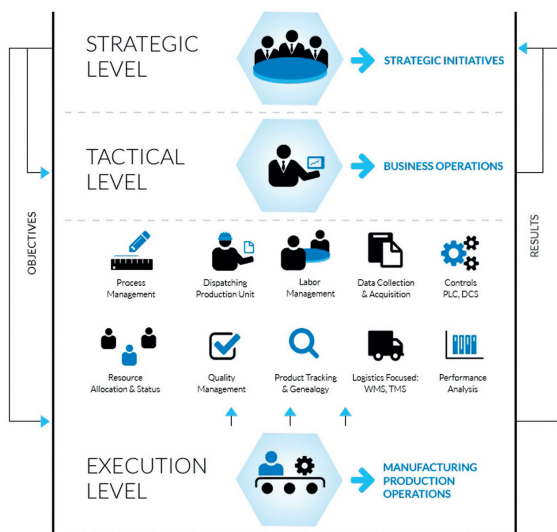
OBJECTIVES

STRATEGIC LEVEL

STRATEGIC INITIATIVES

TACTICAL LEVEL

BUSINESS OPERATIONS

Process Management

Dispatching Production Unit

Labor Management

Data Collection & Acquisition

Controls PLC, DCS

Resource Allocation & Status

Quality Management

Product Tracking & Genealogy

Logistics Focused: WMS, TMS

Performance Analysis

EXECUTION LEVEL

MANUFACTURING PRODUCTION OPERATIONS

RESULTS